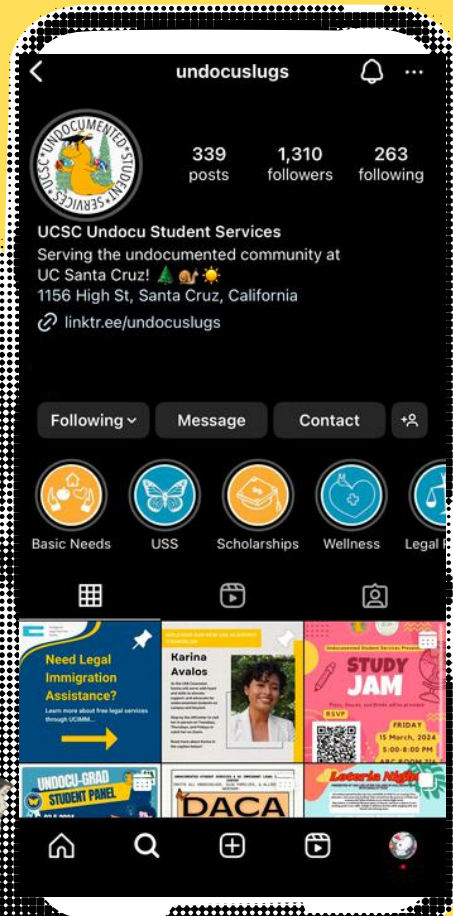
undocuslugs

UCSC UNDOCUMENTED STUDENT SERVICES

339 posts
1,310 followers
263 following

UCSC Undocu Student Services
Serving the undocumented community at UC Santa Cruz! 🌲🐌☀️
1156 High St, Santa Cruz, California
linktr.ee/undocuslugs

Following
Message
Contact

Basic Needs
USS
Scholarships
Wellness
Legal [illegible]

Need Legal Immigration Assistance?
Learn more about free legal services through UCIMM...

Karina Avalos

Undocumented Student Services Presents
STUDY JAM
RSVP
FRIDAY
15 March, 2024
5:00-8:00 PM

UNDOCU-GRAD STUDENT PANEL

DACA

Loteria Night